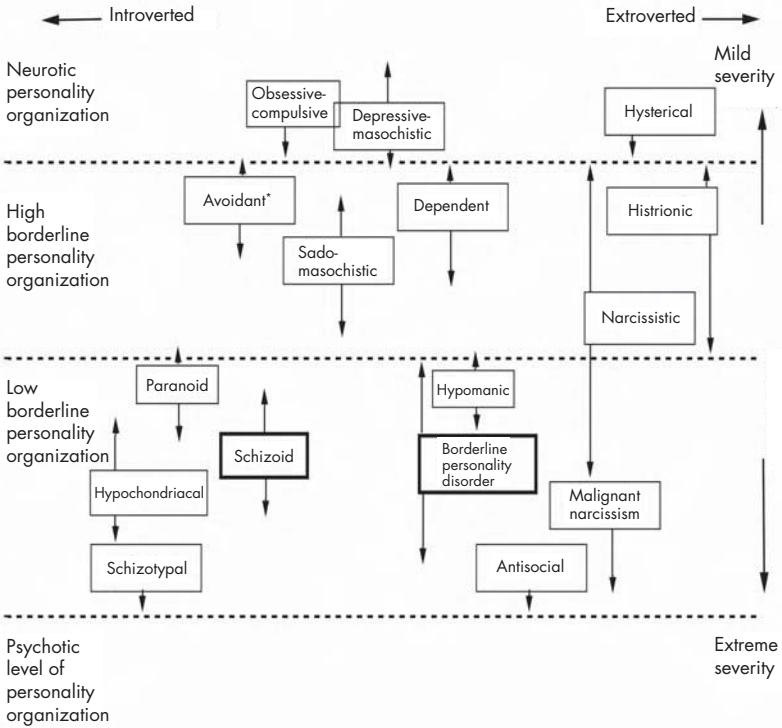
Introverted

Extroverted

Mild severity

Neurotic personality organization

Obsessive-compulsive

Depressive-masochistic

Hysterical

High borderline personality organization

Avoidant*

Sado-masochistic

Dependent

Histrionic

Narcissistic

Low borderline personality organization

Paranoid

Hypomanic

Schizoid

Borderline personality disorder

Hypochondriacal

Malignant narcissism

Schizotypal

Antisocial

Psychotic level of personality organization

Extreme severity